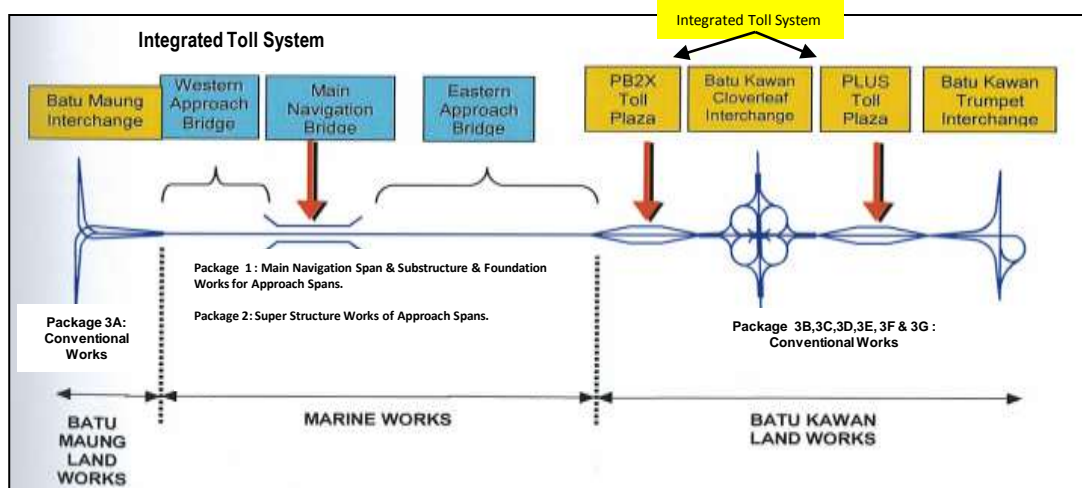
Integrated Toll System

Integrated Toll System

Batu Maung Interchange

Western Approach Bridge

Main Navigation Bridge

Eastern Approach Bridge

PB2X Toll Plaza

Batu Kawan Cloverleaf Interchange

PLUS Toll Plaza

Batu Kawan Trumpet Interchange

Package 1 : Main Navigation Span & Substructure & Foundation Works for Approach Spans.

Package 2: Super Structure Works of Approach Spans.

Package 3A: Conventional Works

Package 3B,3C,3D,3E, 3F & 3G : Conventional Works

BATU MAUNG LAND WORKS

MARINE WORKS

BATU KAWAN LAND WORKS